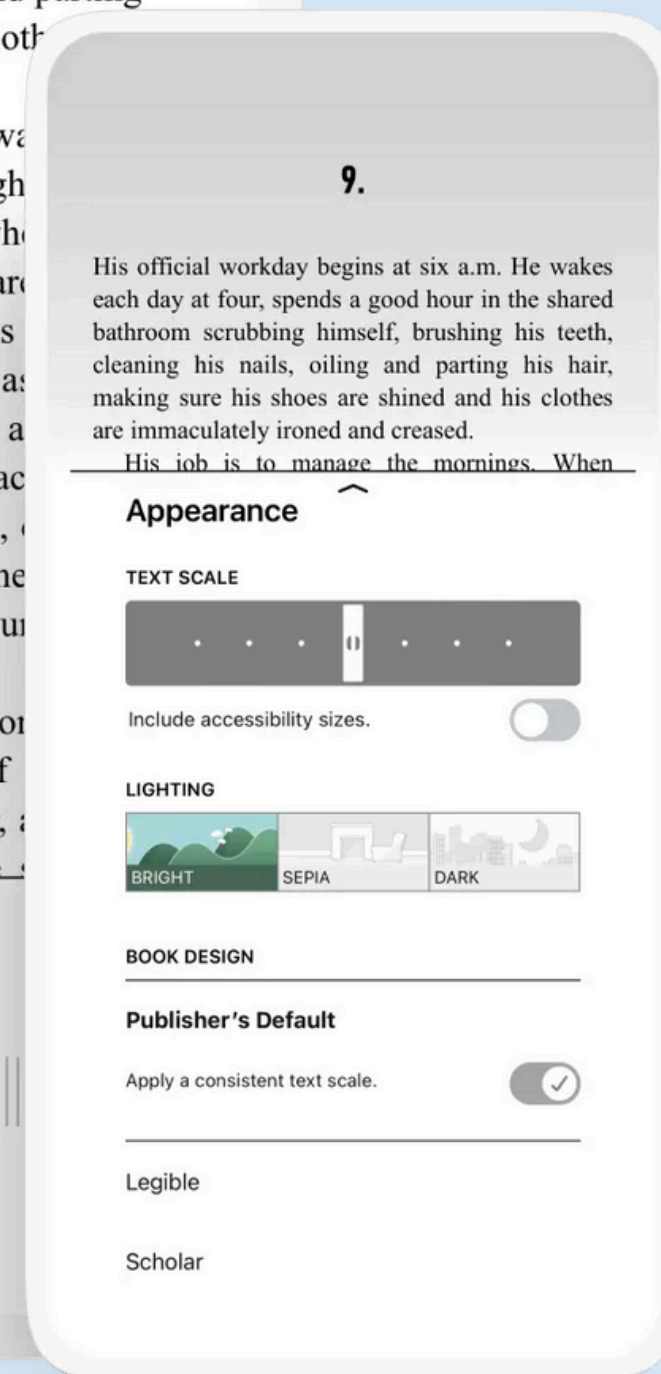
9.

His official workday begins at six a.m. He wakes each day at four, spends a good hour in the shared bathroom scrubbing himself, brushing his teeth, cleaning his nails, oiling and parting his hair, making sure his shoes are shined and his clothes are immaculately ironed and creased.

His job is to manage the mornings. When

Appearance

TEXT SCALE

Include accessibility sizes.

LIGHTING

BRIGHT

SEPIA

DARK

BOOK DESIGN

Publisher's Default

Apply a consistent text scale.

Legible

Scholar